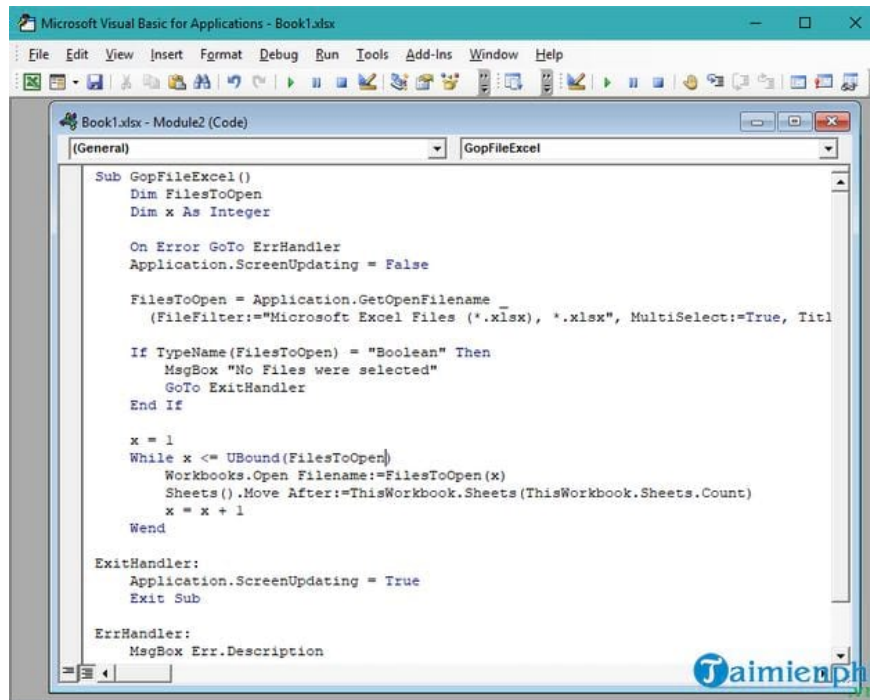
Microsoft Visual Basic for Applications - Book1.xlsx

File Edit View Insert Format Debug Run Tools Add-Ins Window Help

Book1.xlsx - Module2 (Code)

(General)

GopFileExcel

Sub GopFileExcel()
    Dim FilesToOpen
    Dim x As Integer

    On Error GoTo ErrHandler
    Application.ScreenUpdating = False

    FilesToOpen = Application.GetOpenFilename _
      (FileFilter:="Microsoft Excel Files (*.xlsx), *.xlsx", MultiSelect:=True, Titl

    If TypeName(FilesToOpen) = "Boolean" Then
        MsgBox "No Files were selected"
        GoTo ExitHandler
    End If

    x = 1
    While x <= UBound(FilesToOpen)
        Workbooks.Open Filename:=FilesToOpen(x)
        Sheets().Move After:=ThisWorkbook.Sheets(ThisWorkbook.Sheets.Count)
        x = x + 1
    Wend

ExitHandler:
    Application.ScreenUpdating = True
    Exit Sub

ErrHandler:
    MsgBox Err.Description

Taimienph